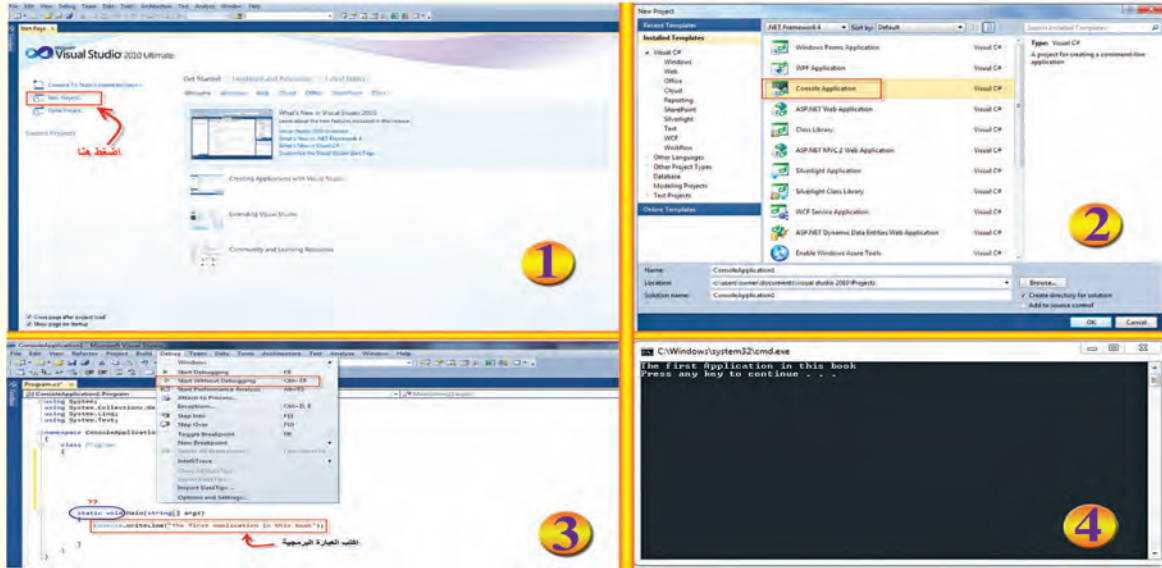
File Edit View Debug Team Data Tools Architecture Test Analyze Window Help

Start Page

Visual Studio 2010 Ultimate

Connect To Team Foundation Server
New Project...
Open Project...

Recent Projects

اضغط هنا

Get Started Guidance and Resources Latest News

Welcome Windows Web Cloud Office SharePoint Data

What's New in Visual Studio 2010

Creating Applications with Visual Studio

Extending Visual Studio

Community and Learning Resources

Close page after project load
Show page on startup

1

New Project

Recent Templates
Installed Templates
Visual C#
Windows
Web
Office
Cloud
Reporting
SharePoint
Silverlight
Test
WCF
Workflow
Other Languages
Other Project Types
Database
Modeling Projects
Test Projects
Online Templates

.NET Framework 4 Sort by: Default

Search Installed Templates

| | |
|---|---|
| Windows Forms Application | Visual C# |
| WPF Application | Visual C# |
| Console Application | Visual C# |
| ASP.NET Web Application | Visual C# |
| Class Library | Visual C# |
| ASP.NET MVC 2 Web Application | Visual C# |
| Silverlight Application | Visual C# |
| Silverlight Class Library | Visual C# |
| WCF Service Application | Visual C# |
| ASP.NET Dynamic Data Entities Web Application | Visual C# |
| Enable Windows Azure Tools | Visual C# |

Type: Visual C#
A project for creating a command-line application

Name: ConsoleApplication1
Location: c:\users\owner\documents\visual studio 2010\Projects
Solution name: ConsoleApplication1
Browse...
Create directory for solution
Add to source control
OK Cancel

2

ConsoleApplication1 - Microsoft Visual Studio

File Edit View Refactor Project Build Debug Team Data Tools Architecture Test Analyze Window Help

Program.cs*

ConsoleApplication1.Program

using System;
using System.Collections.Generic;
using System.Linq;
using System.Text;

namespace ConsoleApplication1
{
class Program
{

static void Main(string[] args)
Console.WriteLine("The first Application in this book");
}

Windows
Start Debugging F5
Start Without Debugging Ctrl+F5
Start Performance Analysis Alt+F2
Attach to Process...
Exceptions... Ctrl+D, E
Step Into F11
Step Over F10
Toggle Breakpoint F9
New Breakpoint
Delete All Breakpoints Ctrl+Shift+F9
IntelliTrace
Clear All DataTips
Export DataTips...
Import DataTips...
Options and Settings...

اكتب العبارة البرمجية

3

C:\Windows\system32\cmd.exe

The first Application in this book
Press any key to continue . . .

4